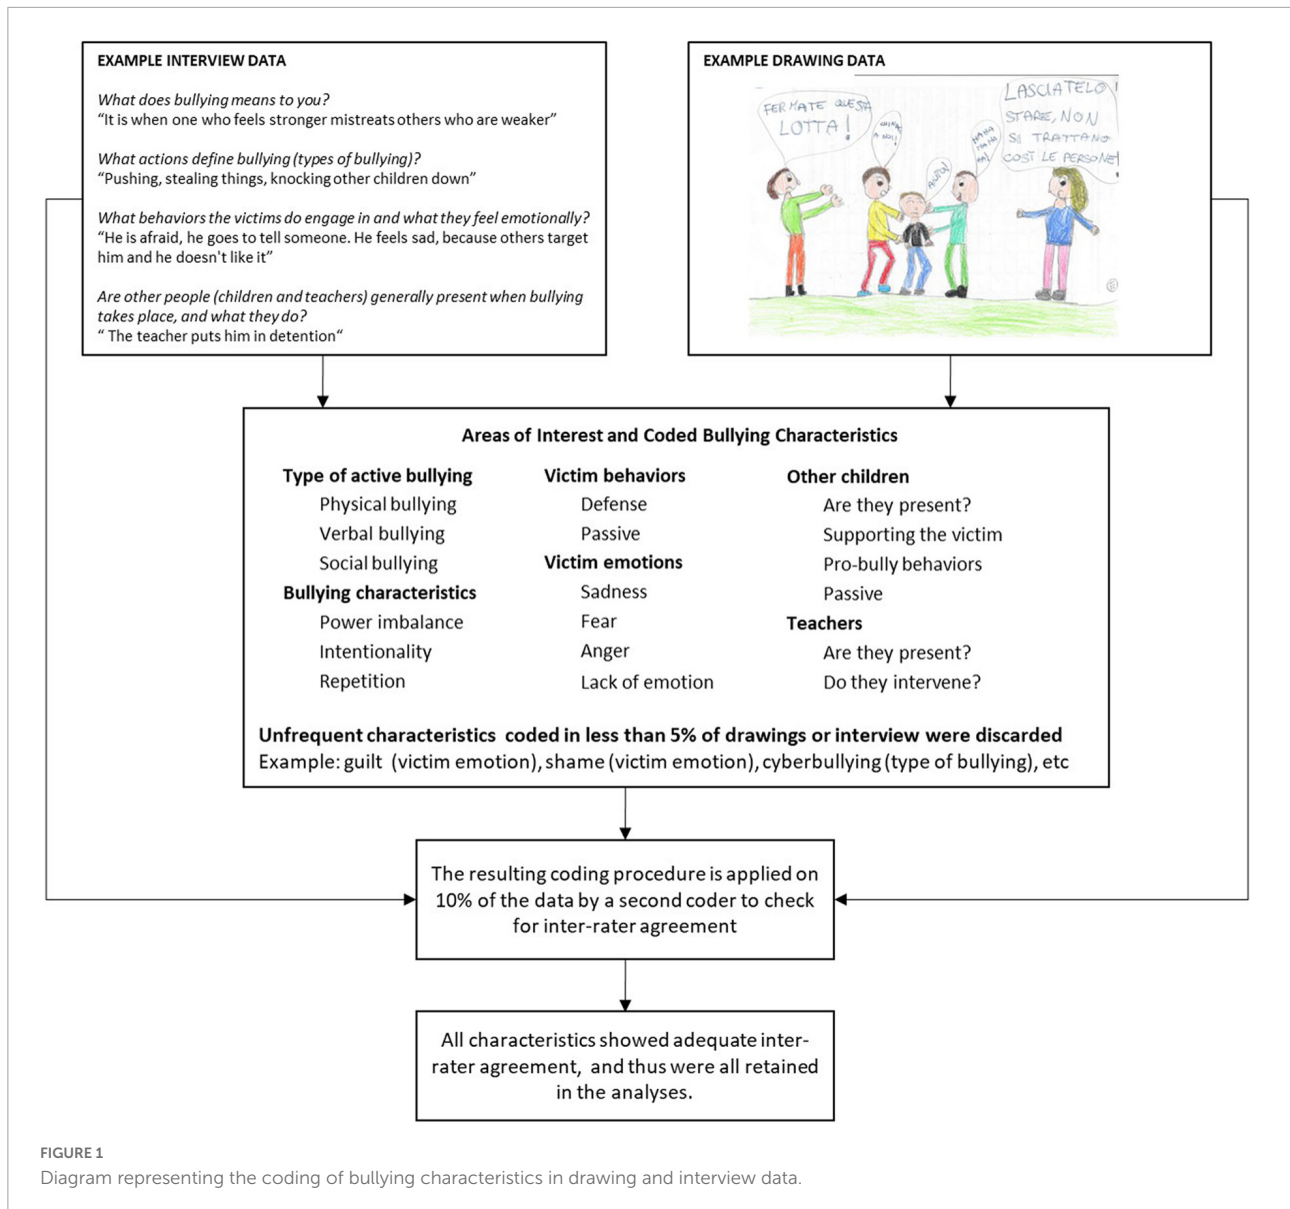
EXAMPLE INTERVIEW DATA

*What does bullying means to you?*
"It is when one who feels stronger mistreats others who are weaker"

*What actions define bullying (types of bullying)?*
"Pushing, stealing things, knocking other children down"

*What behaviors the victims do engage in and what they feel emotionally?*
"He is afraid, he goes to tell someone. He feels sad, because others target him and he doesn't like it"

*Are other people (children and teachers) generally present when bullying takes place, and what they do?*
" The teacher puts him in detention"

EXAMPLE DRAWING DATA

FERMATE QUESTA LOTTA!

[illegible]

AIUTO

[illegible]

LASCIATELO STARE, NON SI TRATTANO COSÌ LE PERSONE!

Areas of Interest and Coded Bullying Characteristics

Type of active bullying
Physical bullying
Verbal bullying
Social bullying
Bullying characteristics
Power imbalance
Intentionality
Repetition

Victim behaviors
Defense
Passive
Victim emotions
Sadness
Fear
Anger
Lack of emotion

Other children
Are they present?
Supporting the victim
Pro-bully behaviors
Passive
Teachers
Are they present?
Do they intervene?

Unfrequent characteristics coded in less than 5% of drawings or interview were discarded
Example: guilt (victim emotion), shame (victim emotion), cyberbullying (type of bullying), etc

The resulting coding procedure is applied on 10% of the data by a second coder to check for inter-rater agreement

All characteristics showed adequate inter-rater agreement, and thus were all retained in the analyses.

FIGURE 1
Diagram representing the coding of bullying characteristics in drawing and interview data.